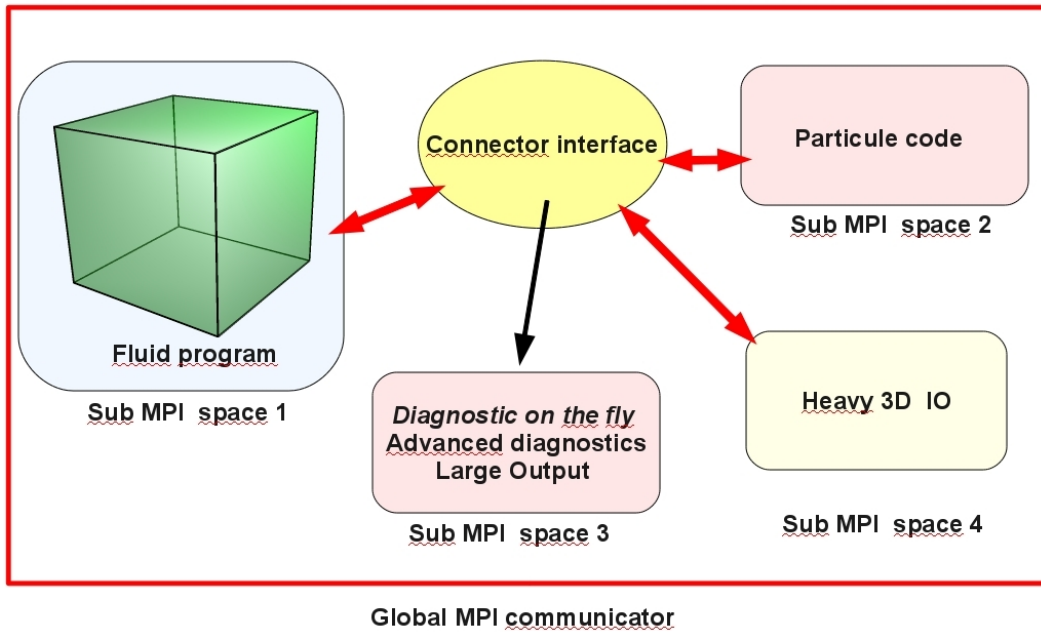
Connector interface

Particule code

Sub MPI space 2

Fluid program

Sub MPI space 1

*Diagnostic on the fly*
Advanced diagnostics
Large Output

Sub MPI space 3

Heavy 3D IO

Sub MPI space 4

Global MPI communicator